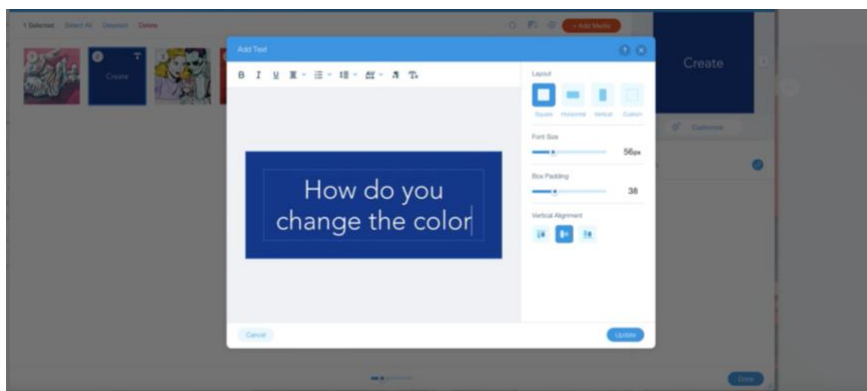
1 Selected Select All Unselect Delete

+ Add Media

Create

Create

Customize

Add Text

B I U

How do you change the color

Layout

Square Horizontal Vertical Custom

Font Size

56px

Box Padding

38

Vertical Alignment

Cancel

Update

Done